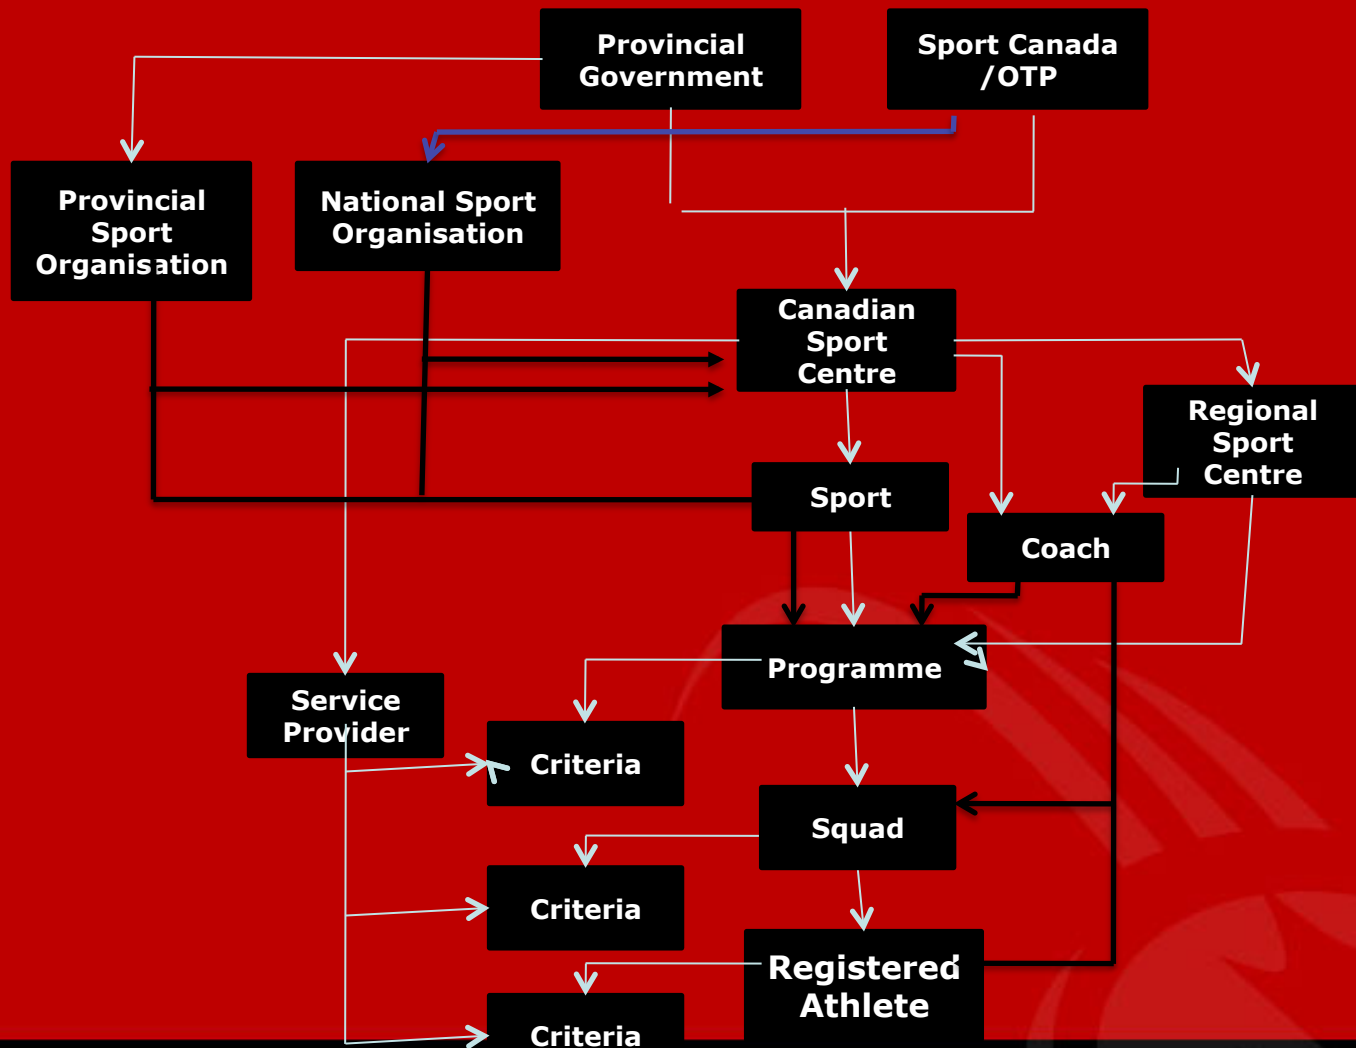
Provincial Government

Sport Canada /OTP

Provincial Sport Organisation

National Sport Organisation

Canadian Sport Centre

Regional Sport Centre

Sport

Coach

Programme

Service Provider

Criteria

Squad

Criteria

Registered Athlete

Criteria